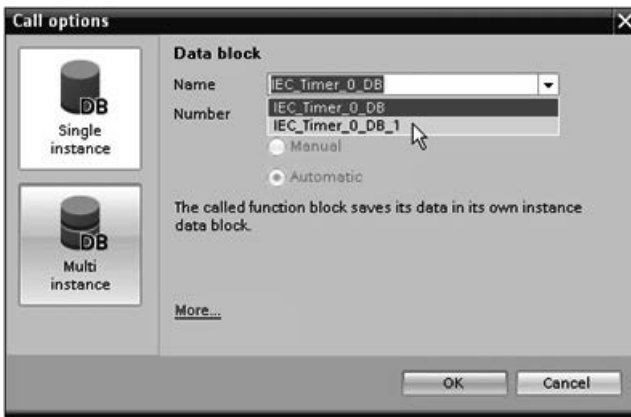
Call options

DB
Single instance

DB
Multi instance

Data block

Name IEC_Timer_0_DB

Number

IEC_Timer_0_DB
IEC_Timer_0_DB_1

Manual

Automatic

The called function block saves its data in its own instance data block.

More...

OK Cancel